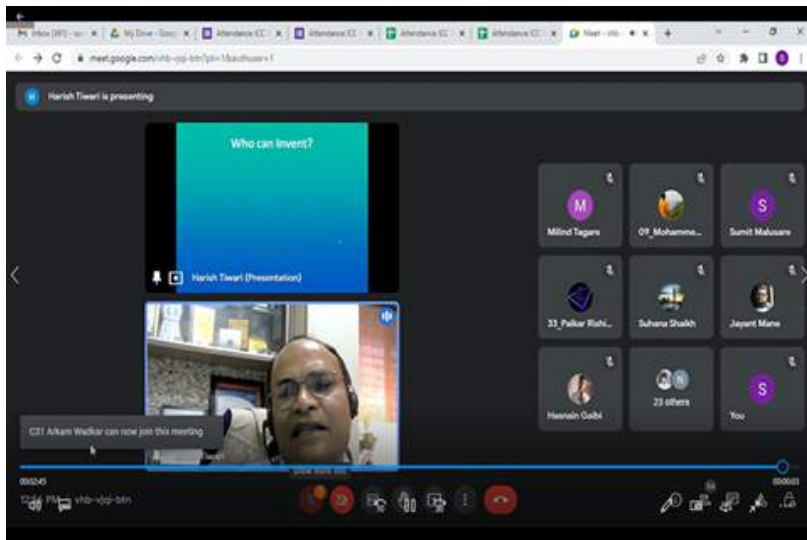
Inbox (381) - su | My Drive - Goog | Attendance ICC | Attendance ICC | Attendance ICC | Attendance ICC | Meet - vhb-

meet.google.com/vhb-vjqi-btn?pli=1&authuser=1

Harish Tiwari is presenting

Who can Invent?

Harish Tiwari (Presentation)

M
Milind Tagare

09_Mohamme...

S
Sumit Malusare

33_Palkar Rishi...

Suhana Shaikh

Jayant Mane

Hasnain Gaibi

23 others

S
You

C31 Arkam Wadkar can now join this meeting

00:02:45

00:00:03

12:46 PM | vhb-vjqi-btn